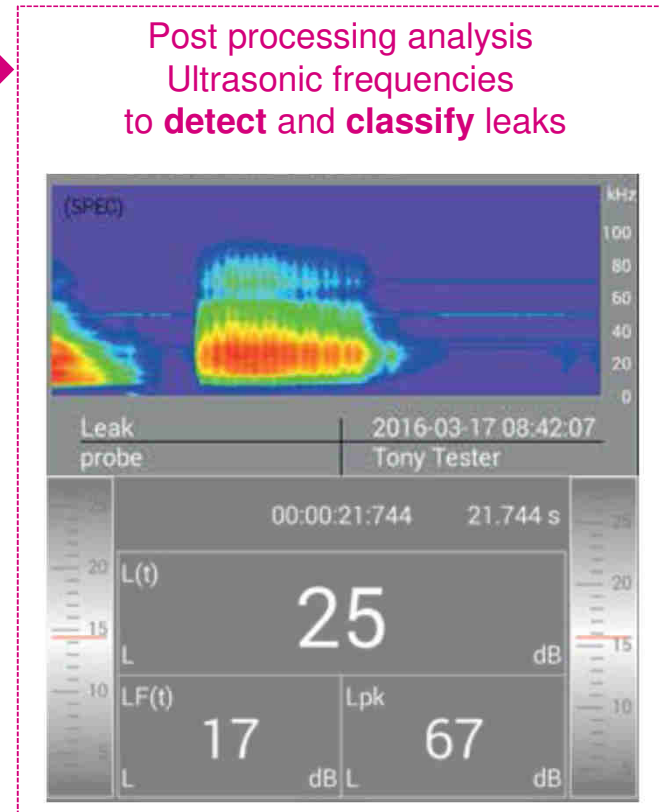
Post processing analysis
Ultrasonic frequencies
to **detect** and **classify** leaks

(SPEC)

kHz
100
80
60
40
20
0

Leak
probe

2016-03-17 08:42:07
Tony Tester

25
20
15
10
5

00:00:21:744
21.744 s

L(t)
25
L
dB

LF(t)
17
L
dB

Lpk
67
L
dB

25
20
15
10
5